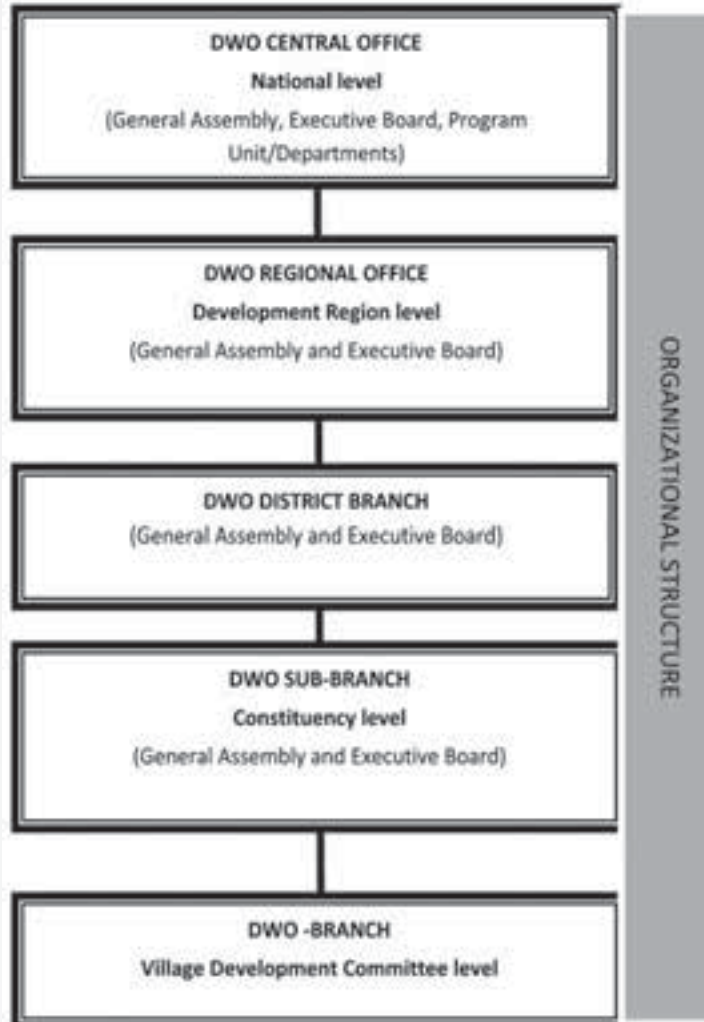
DWO CENTRAL OFFICE
National level
(General Assembly, Executive Board, Program Unit/Departments)

DWO REGIONAL OFFICE
Development Region level
(General Assembly and Executive Board)

DWO DISTRICT BRANCH
(General Assembly and Executive Board)

DWO SUB-BRANCH
Constituency level
(General Assembly and Executive Board)

DWO -BRANCH
Village Development Committee level

ORGANIZATIONAL STRUCTURE